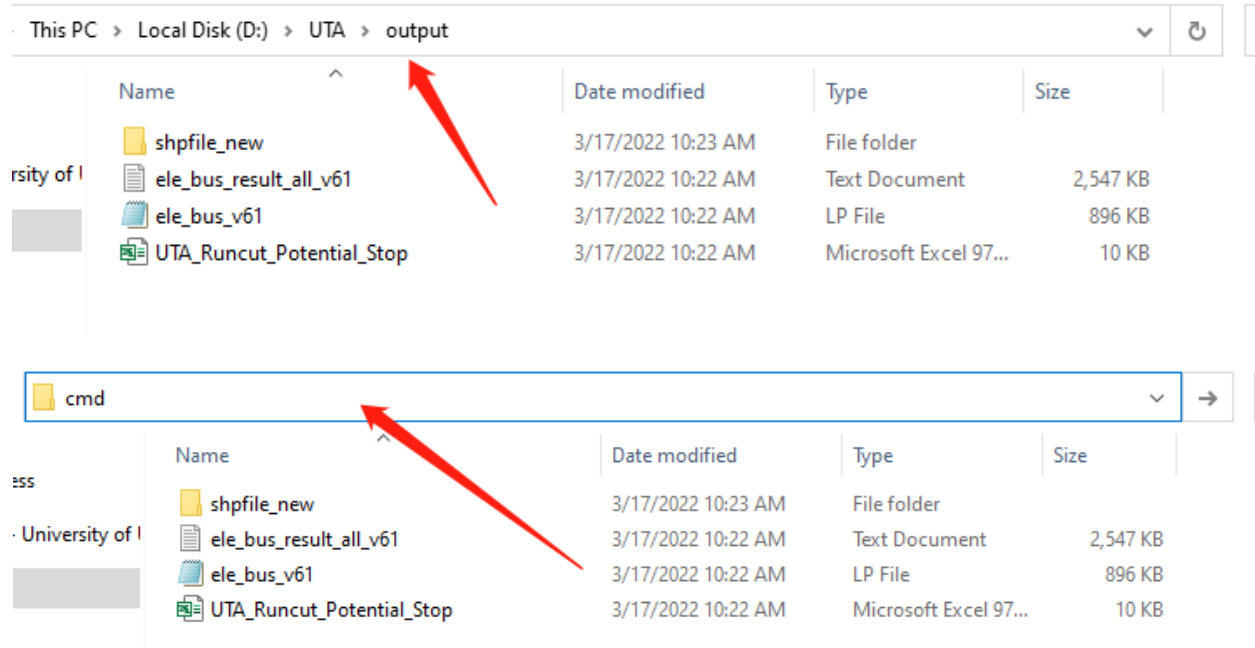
This PC > Local Disk (D:) > UTA > output

| Name | Date modified | Type | Size |
|---|---|---|---|
| shpfile_new | 3/17/2022 10:23 AM | File folder | |
| ele_bus_result_all_v61 | 3/17/2022 10:22 AM | Text Document | 2,547 KB |
| ele_bus_v61 | 3/17/2022 10:22 AM | LP File | 896 KB |
| UTA_Runcut_Potential_Stop | 3/17/2022 10:22 AM | Microsoft Excel 97... | 10 KB |

rsity of U

cmd

| Name | Date modified | Type | Size |
|---|---|---|---|
| shpfile_new | 3/17/2022 10:23 AM | File folder | |
| ele_bus_result_all_v61 | 3/17/2022 10:22 AM | Text Document | 2,547 KB |
| ele_bus_v61 | 3/17/2022 10:22 AM | LP File | 896 KB |
| UTA_Runcut_Potential_Stop | 3/17/2022 10:22 AM | Microsoft Excel 97... | 10 KB |

ess

- University of U